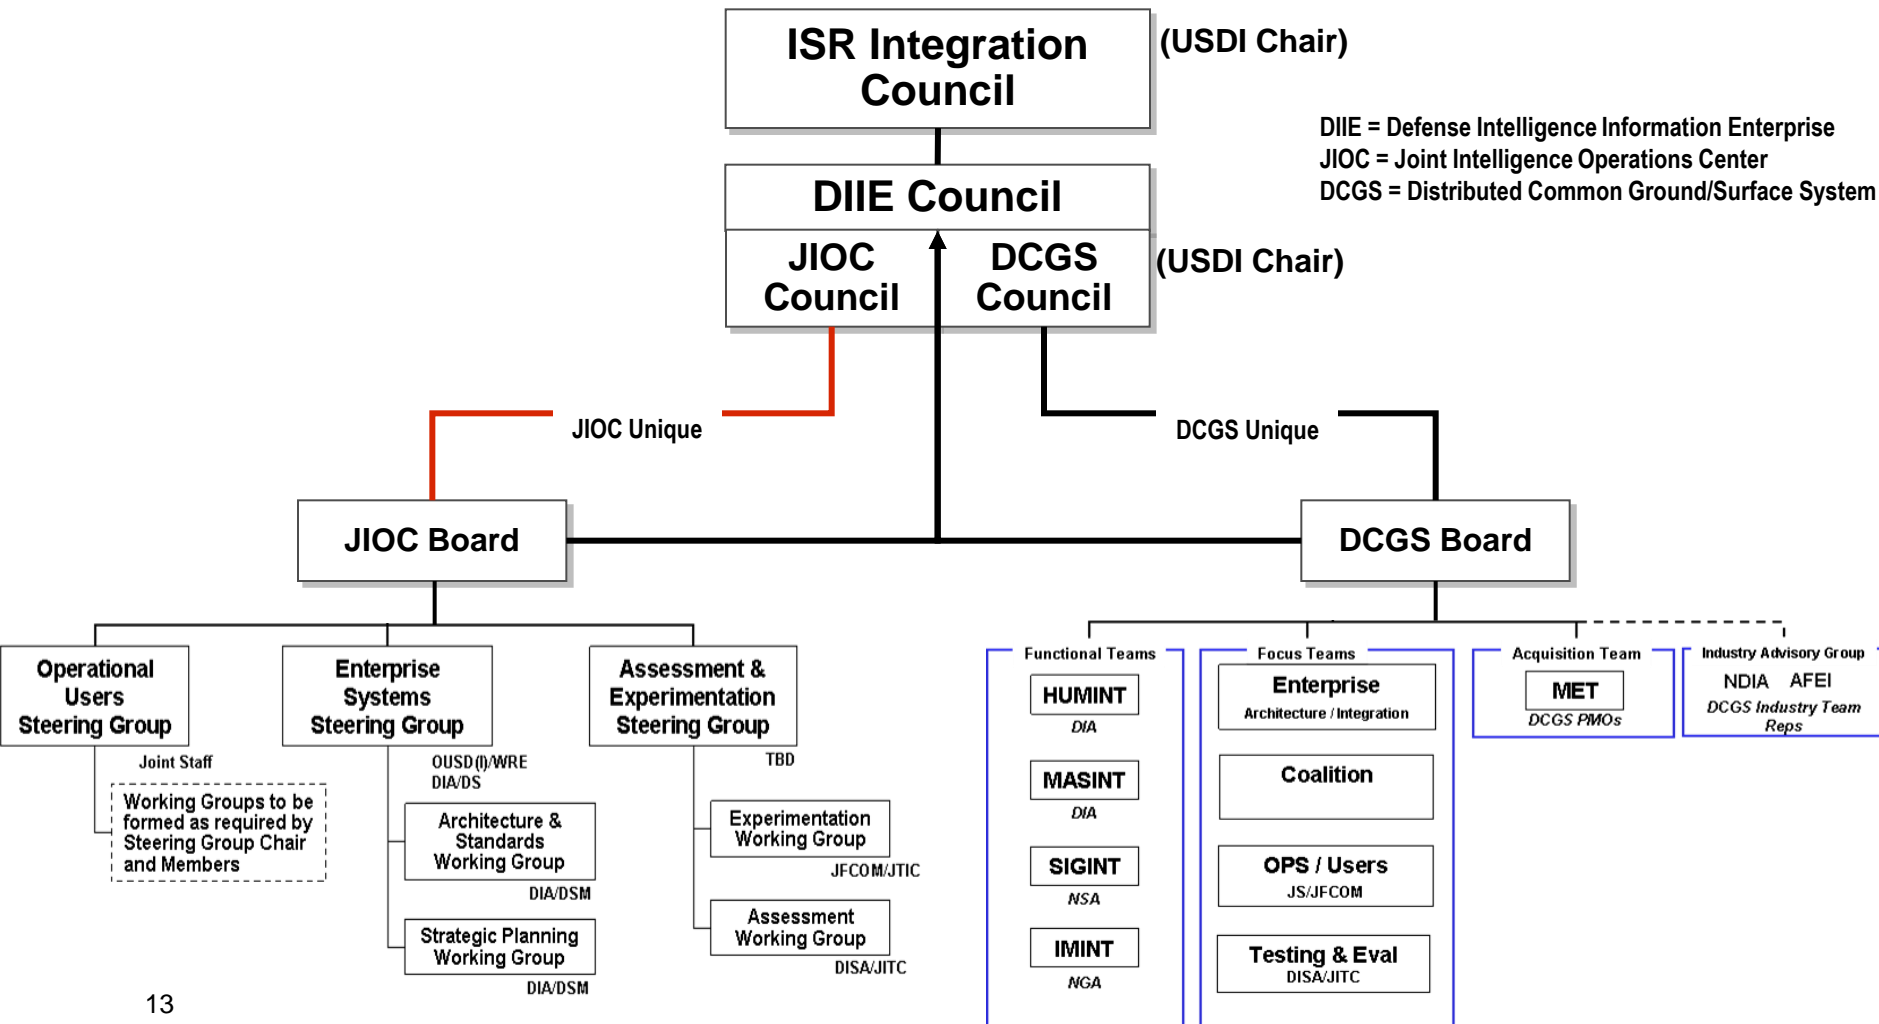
ISR Integration Council

(USDI Chair)

DIIE = Defense Intelligence Information Enterprise
JIOC = Joint Intelligence Operations Center
DCGS = Distributed Common Ground/Surface System

DIIE Council

JIOC Council

DCGS Council

(USDI Chair)

JIOC Unique

DCGS Unique

JIOC Board

DCGS Board

Operational Users Steering Group

Joint Staff

Working Groups to be formed as required by Steering Group Chair and Members

Enterprise Systems Steering Group

OUSD(I)/WRE
DIA/DS

Architecture & Standards Working Group

DIA/DSM

Strategic Planning Working Group

DIA/DSM

Assessment & Experimentation Steering Group

TBD

Experimentation Working Group

JFCOM/JTIC

Assessment Working Group

DISA/JITC

Functional Teams

HUMINT
DIA

MASINT
DIA

SIGINT
NSA

IMINT
NGA

Focus Teams

Enterprise
Architecture / Integration

Coalition

OPS / Users
JS/JFCOM

Testing & Eval
DISA/JITC

Acquisition Team

MET
DCGS PMOs

Industry Advisory Group

NDIA AFEI
DCGS Industry Team Reps

13